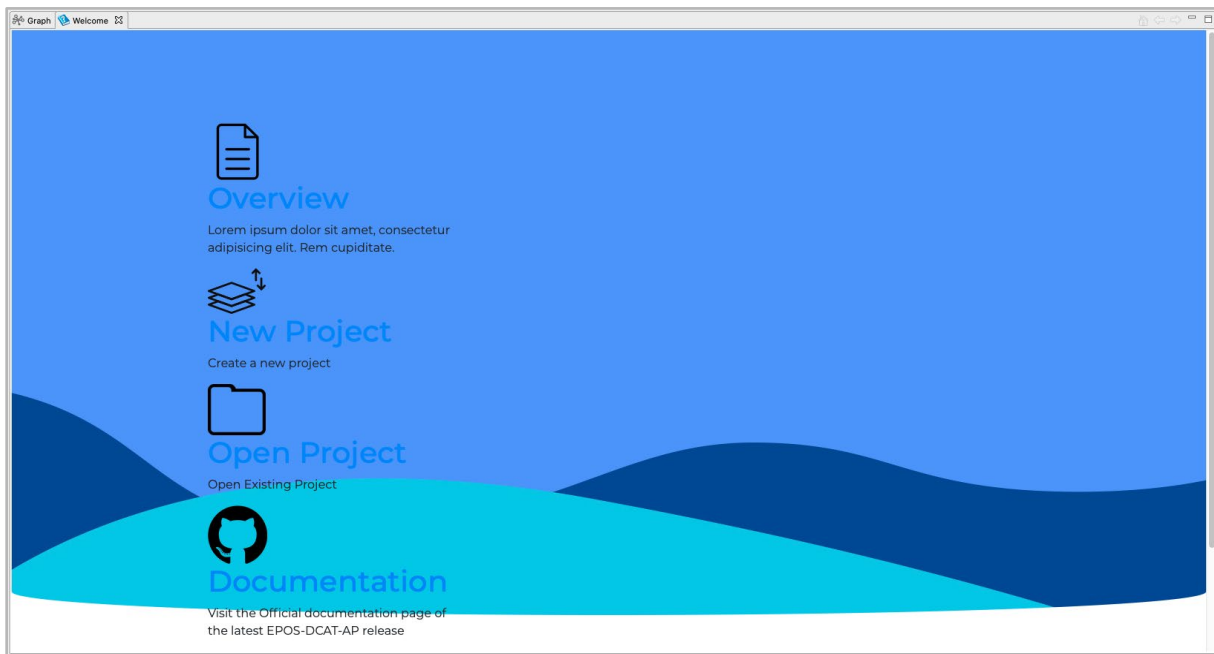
Graph Welcome

Overview

Lorem ipsum dolor sit amet, consectetur adipisicing elit. Rem cupiditate.

New Project

Create a new project

Open Project

Open Existing Project

Documentation

Visit the Official documentation page of the latest EPOS-DCAT-AP release